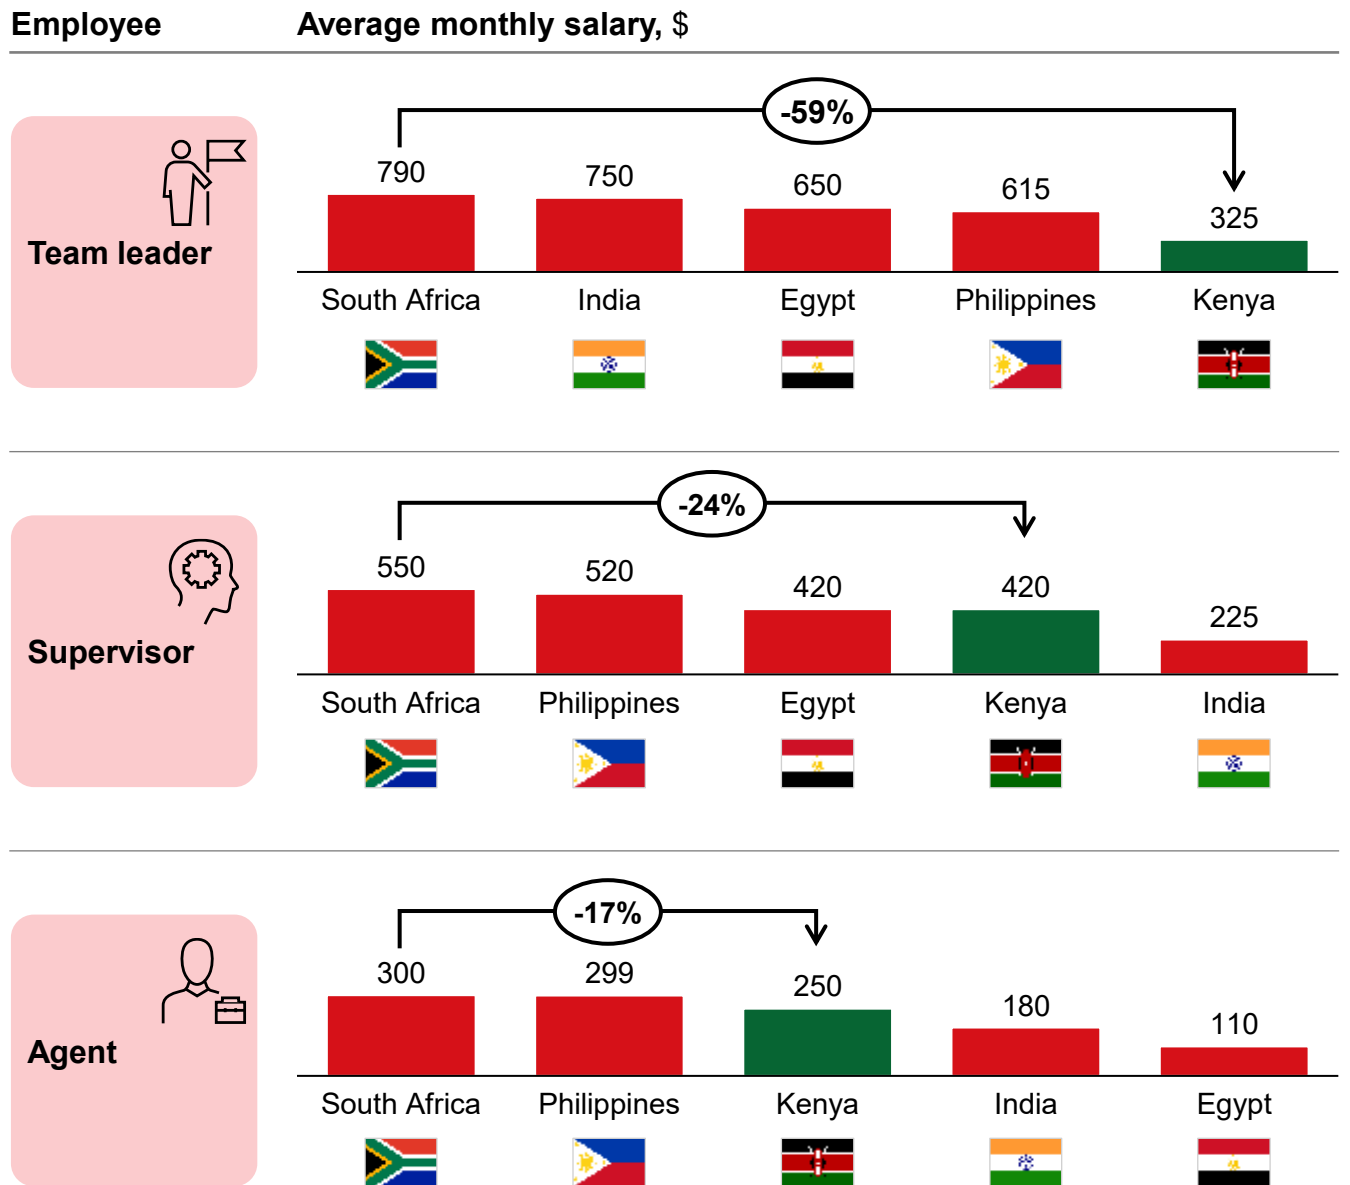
Employee

Average monthly salary, $

Team leader

-59%

790
South Africa

750
India

650
Egypt

615
Philippines

325
Kenya

Supervisor

-24%

550
South Africa

520
Philippines

420
Egypt

420
Kenya

225
India

Agent

-17%

300
South Africa

299
Philippines

250
Kenya

180
India

110
Egypt